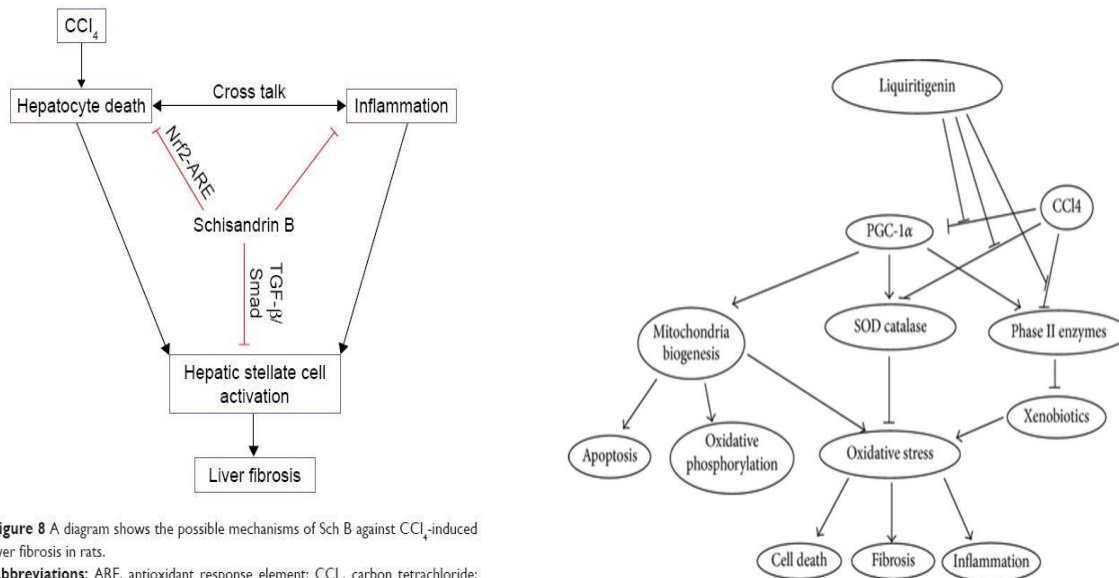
$CCl_4$

Hepatocyte death

Cross talk

Inflammation

Nrf2-ARE

Schisandrin B

TGF-β/ Smad

Hepatic stellate cell activation

Liver fibrosis

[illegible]igure 8 A diagram shows the possible mechanisms of Sch B against $CCl_4$-induced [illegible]ver fibrosis in rats.

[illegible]bbreviations: ARE, antioxidant response element; $CCl_4$, carbon tetrachloride;

Liquiritigenin

CCl4

PGC-1α

Mitochondria biogenesis

SOD catalase

Phase II enzymes

Xenobiotics

Apoptosis

Oxidative phosphorylation

Oxidative stress

Cell death

Fibrosis

Inflammation